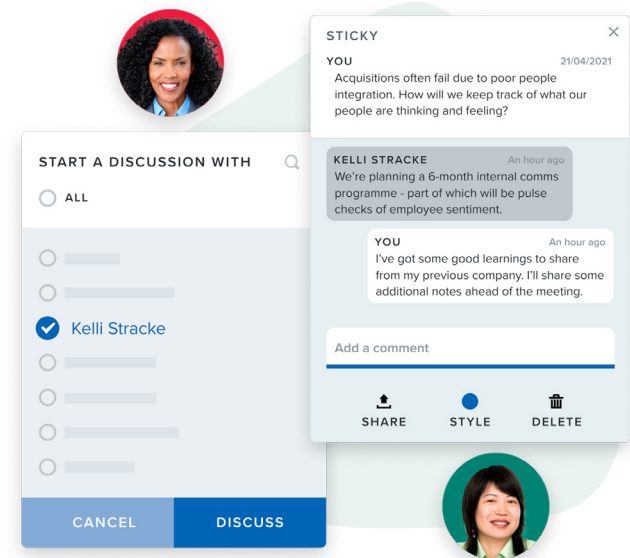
START A DISCUSSION WITH

ALL

Kelli Stracke

CANCEL

DISCUSS

STICKY

×

YOU

21/04/2021

Acquisitions often fail due to poor people integration. How will we keep track of what our people are thinking and feeling?

KELLI STRACKE

An hour ago

We're planning a 6-month internal comms programme - part of which will be pulse checks of employee sentiment.

YOU

An hour ago

I've got some good learnings to share from my previous company. I'll share some additional notes ahead of the meeting.

Add a comment

SHARE

STYLE

DELETE